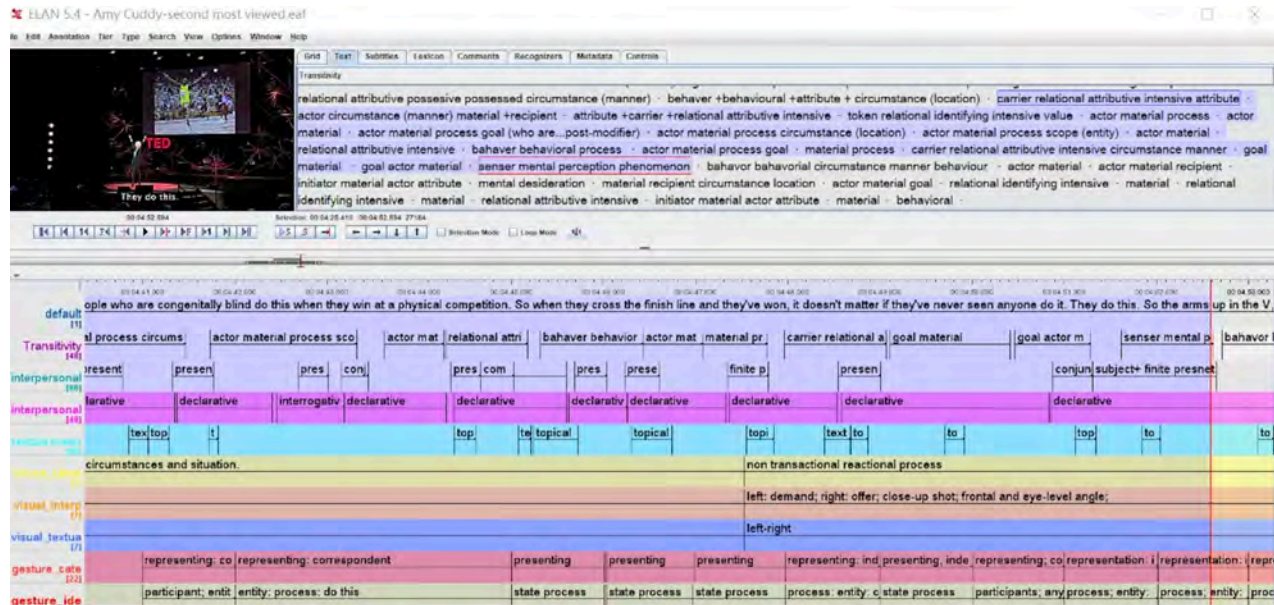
ELAN 5.4 - Amy Cuddy-second most viewed.eaf

le Edit Annotation Tier Type Search View Options Window Help

Grid | Text | Subtitles | Lexicon | Comments | Recognizers | Metadata | Controls

Transitivity

relational attributive possesive possessed circumstance (manner) · behaver +behavioural +attribute + circumstance (location) · carrier relational attributive intensive attribute · actor circumstance (manner) material +recipient · attribute +carrier +relational attributive intensive · token relational identifying intensive value · actor material process · actor material · actor material process goal (who are...post-modifier) · actor material process circumstance (location) · actor material process scope (entity) · actor material · relational attributive intensive · bahaver behavioral process · actor material process goal · material process · carrier relational attributive intensive circumstance manner · goal material · goal actor material · senser mental perception phenomenon · behavor bahavorial circumstance manner behaviour · actor material · actor material recipient · initiator material actor attribute · mental desideration · material recipient circumstance location · actor material goal · relational identifying intensive · material · relational identifying intensive · material · relational attributive intensive · initiator material actor attribute · material · behavioral ·

TED

They do this.

00:04:52.894

Selection: 00:04:25.410 00:04:52.894 27484

Selection Mode Loop Mode

ople who are congenitally blind do this when they win at a physical competition. So when they cross the finish line and they've won, it doesn't matter if they've never seen anyone do it. They do this. So the arms up in the V,

default [1]

Transitivity [48]
al process circums | actor material process sco | actor mat | relational attri | bahaver behavior | actor mat | material pr | carrier relational a | goal material | goal actor m | senser mental p | bahavor

interpersonal [60]
present | presen | pres | conj | pres | com | pres | prese | finite p | presen | conjun | subject+ finite presnet

interpersonal [48]
larative | declarative | interrogativ | declarative | declarative | declarativ | declarative | declarative | declarative | declarative

tex | top | t | top | te | topical | topical | topi | text | to | to | top | to | to

circumstances and situation. | non transactional reactional process

left: demand; right: offer; close-up shot; frontal and eye-level angle;

visual_textua [7]
left-right

gesture_cate [22]
representing: co | representing: correspondent | presenting | presenting | presenting | representing: ind | presenting, inde | representing: co | representation: i | representation: i | repr

gesture_ide
participant; entit | entity; process: do this | state process | state process | state process | process: entity: c | state process | participants; any | process; entity: | process; entity: | proc